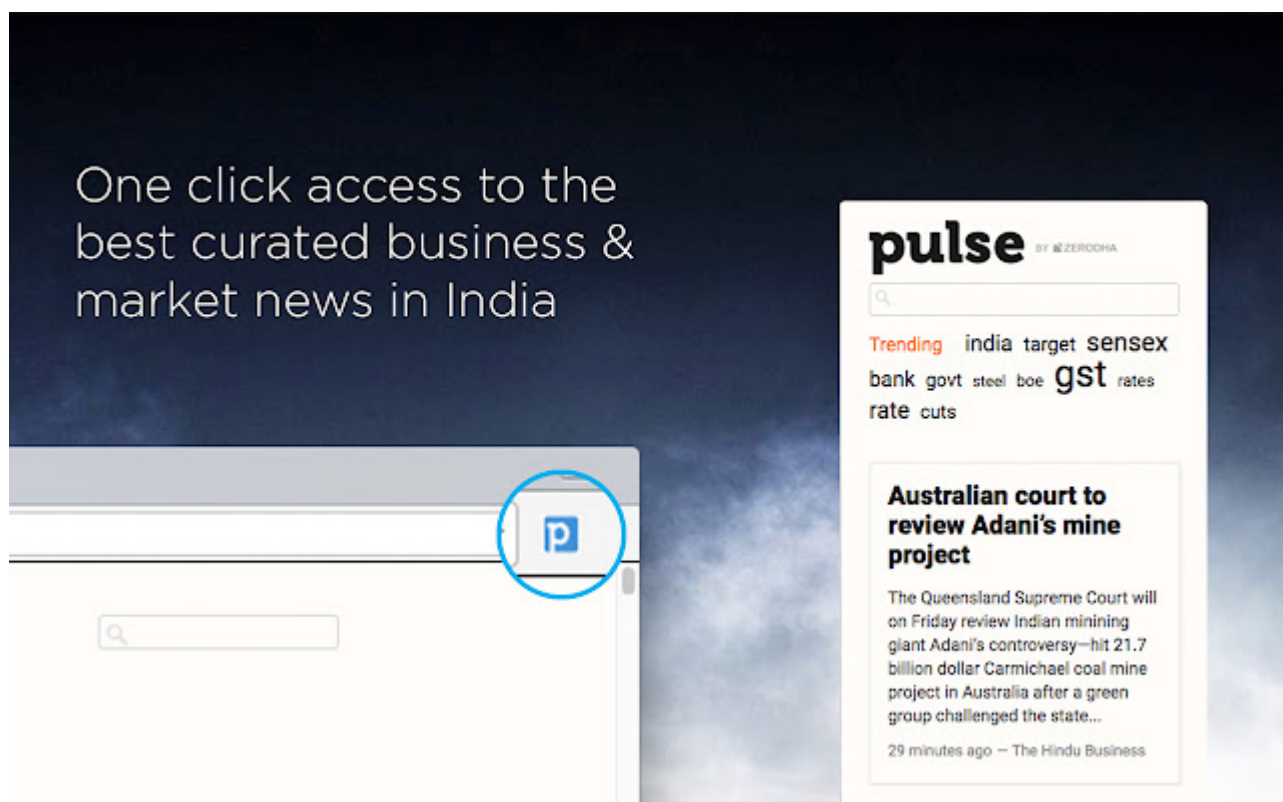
One click access to the best curated business & market news in India

p

pulse BY ZERODHA

Trending india target sensex bank govt steel boe gst rates rate cuts

Australian court to review Adani's mine project

The Queensland Supreme Court will on Friday review Indian minining giant Adani's controversy—hit 21.7 billion dollar Carmichael coal mine project in Australia after a green group challenged the state...

29 minutes ago — The Hindu Business